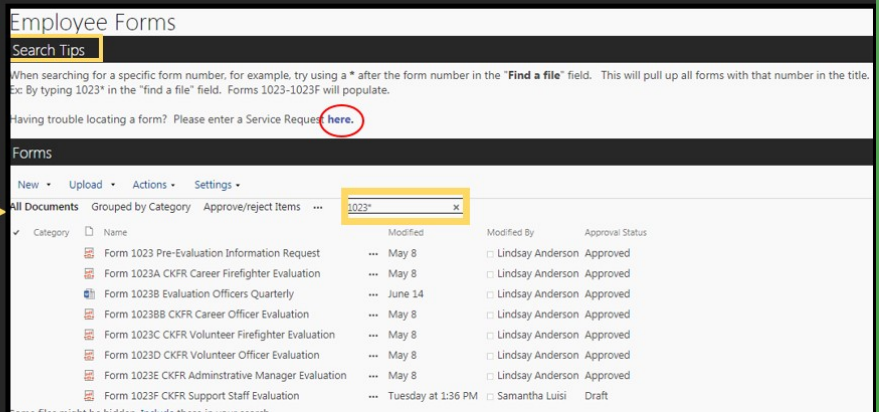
Employee Forms

Search Tips

When searching for a specific form number, for example, try using a * after the form number in the "Find a file" field. This will pull up all forms with that number in the title. Ex: By typing 1023* in the "find a file" field. Forms 1023-1023F will populate.

Having trouble locating a form? Please enter a Service Request here.

Forms

New • Upload • Actions • Settings •

All Documents Grouped by Category Approve/reject Items ··· 1023* ×

| ✓ Category | Name | | Modified | Modified By | Approval Status |
|---|---|---|---|---|---|
| | Form 1023 Pre-Evaluation Information Request | ··· | May 8 | Lindsay Anderson | Approved |
| | Form 1023A CKFR Career Firefighter Evaluation | ··· | May 8 | Lindsay Anderson | Approved |
| | Form 1023B Evaluation Officers Quarterly | ··· | June 14 | Lindsay Anderson | Approved |
| | Form 1023BB CKFR Career Officer Evaluation | ··· | May 8 | Lindsay Anderson | Approved |
| | Form 1023C CKFR Volunteer Firefighter Evaluation | ··· | May 8 | Lindsay Anderson | Approved |
| | Form 1023D CKFR Volunteer Officer Evaluation | ··· | May 8 | Lindsay Anderson | Approved |
| | Form 1023E CKFR Adminstrative Manager Evaluation | ··· | May 8 | Lindsay Anderson | Approved |
| | Form 1023F CKFR Support Staff Evaluation | ··· | Tuesday at 1:36 PM | Samantha Luisi | Draft |

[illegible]